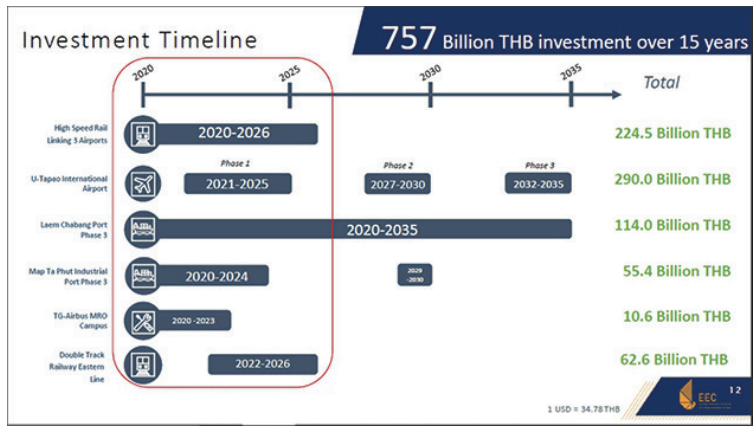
Investment Timeline

757 Billion THB investment over 15 years

2020 2025 2030 2035 Total

High Speed Rail Linking 3 Airports
2020-2026
224.5 Billion THB

U-Tapao International Airport
Phase 1
2021-2025
Phase 2
2027-2030
Phase 3
2032-2035
290.0 Billion THB

Laem Chabang Port Phase 3
2020-2035
114.0 Billion THB

Map Ta Phut Industrial Port Phase 3
2020-2024
2029 -2030
55.4 Billion THB

TG-Airbus MRO Campus
2020 -2023
10.6 Billion THB

Double Track Railway Eastern Line
2022-2026
62.6 Billion THB

1 USD = 34.78 THB

EEC

12